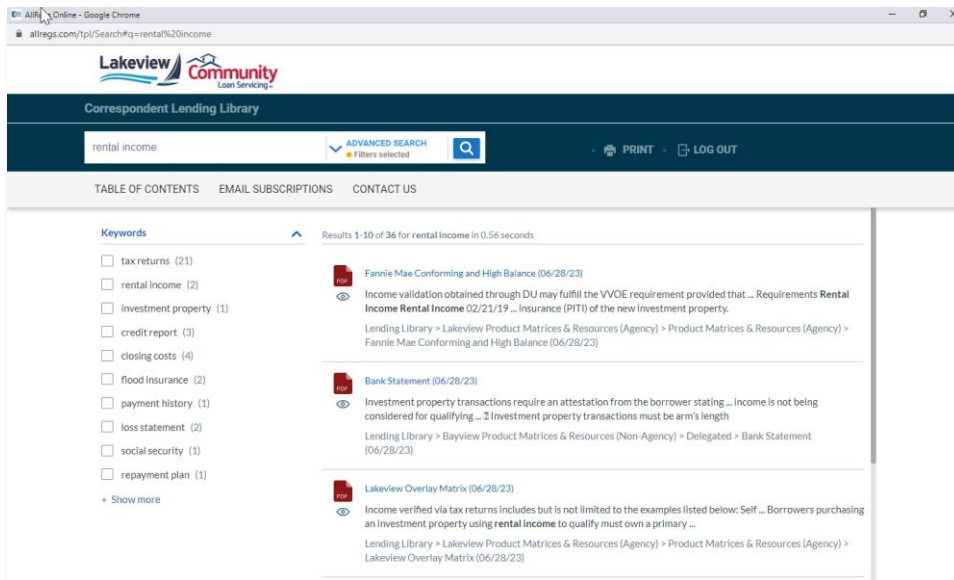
AllR Online - Google Chrome
allregs.com/tpl/Search#q=rental%20income

Lakeview Community Loan Servicing

Correspondent Lending Library

rental income
ADVANCED SEARCH
Filters selected
PRINT
LOG OUT

TABLE OF CONTENTS EMAIL SUBSCRIPTIONS CONTACT US

Keywords
tax returns (21)
rental income (2)
investment property (1)
credit report (3)
closing costs (4)
flood insurance (2)
payment history (1)
loss statement (2)
social security (1)
repayment plan (1)
+ Show more

Results 1-10 of 36 for rental income in 0.56 seconds

PDF
Fannie Mae Conforming and High Balance (06/28/23)
Income validation obtained through DU may fulfill the VVOE requirement provided that ... Requirements Rental Income Rental Income 02/21/19 ... insurance (PITI) of the new investment property.
Lending Library > Lakeview Product Matrices & Resources (Agency) > Product Matrices & Resources (Agency) > Fannie Mae Conforming and High Balance (06/28/23)

PDF
Bank Statement (06/28/23)
Investment property transactions require an attestation from the borrower stating ... income is not being considered for qualifying ... Investment property transactions must be arm's length
Lending Library > Bayview Product Matrices & Resources (Non-Agency) > Delegated > Bank Statement (06/28/23)

PDF
Lakeview Overlay Matrix (06/28/23)
Income verified via tax returns includes but is not limited to the examples listed below: Self ... Borrowers purchasing an investment property using rental income to qualify must own a primary ...
Lending Library > Lakeview Product Matrices & Resources (Agency) > Product Matrices & Resources (Agency) > Lakeview Overlay Matrix (06/28/23)